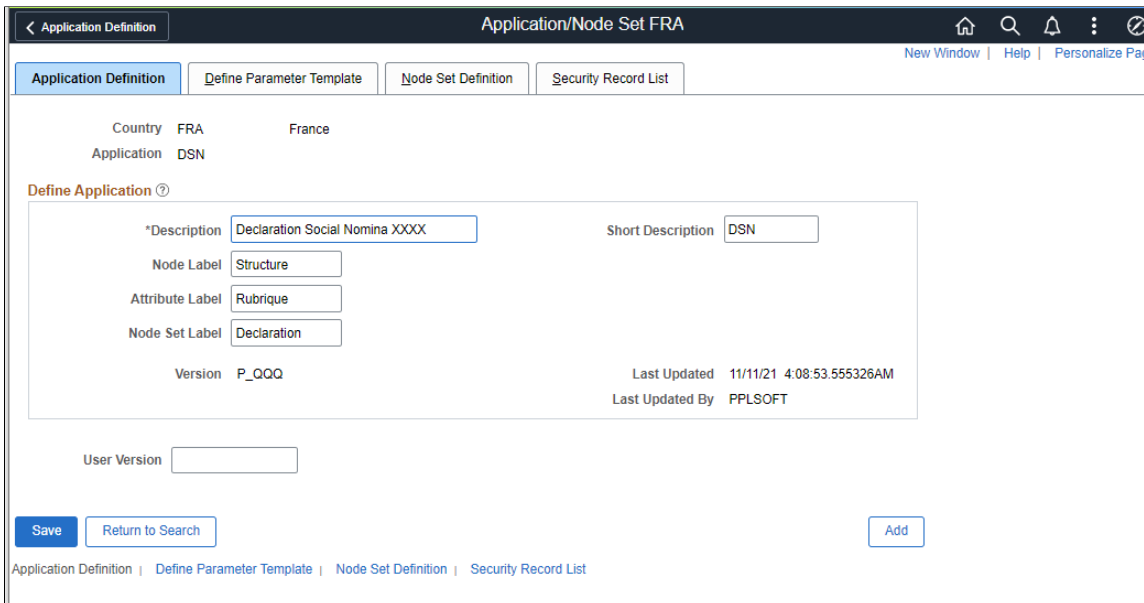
< Application Definition

Application/Node Set FRA

New Window | Help | Personalize Pag

Application Definition | Define Parameter Template | Node Set Definition | Security Record List

Country FRA France
Application DSN

Define Application ?

*Description Declaration Social Nomina XXXX
Short Description DSN
Node Label Structure
Attribute Label Rubrique
Node Set Label Declaration
Version P_QQQ
Last Updated 11/11/21 4:08:53.555326AM
Last Updated By PPLSOFT

User Version

Save
Return to Search
Add

Application Definition | Define Parameter Template | Node Set Definition | Security Record List